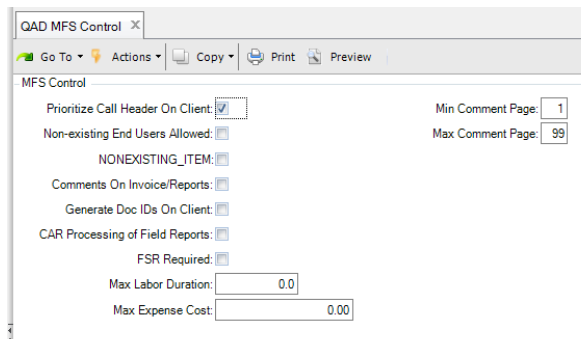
QAD MFS Control ✕

Go To ▾ Actions ▾ Copy ▾ Print Preview

MFS Control

Prioritize Call Header On Client: ☑
Non-existing End Users Allowed: ☐
NONEXISTING_ITEM: ☐
Comments On Invoice/Reports: ☐
Generate Doc IDs On Client: ☐
CAR Processing of Field Reports: ☐
FSR Required: ☐
Max Labor Duration: 0.0
Max Expense Cost: 0.00

Min Comment Page: 1
Max Comment Page: 99